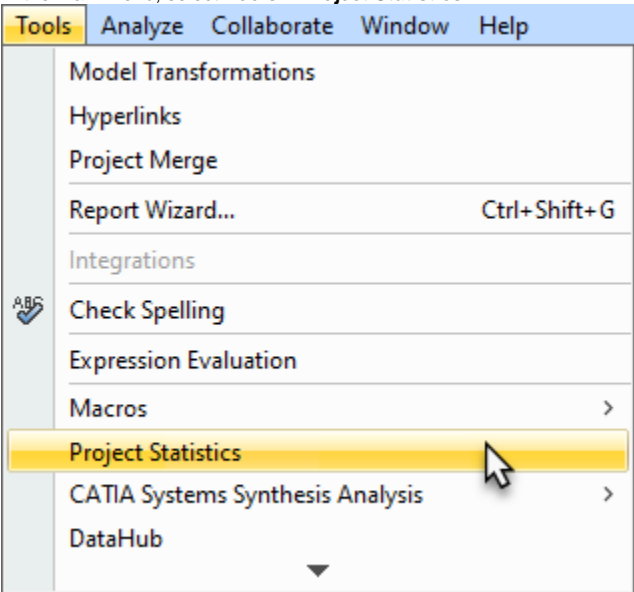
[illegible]
Tools Analyze Collaborate Window Help
Model Transformations
Hyperlinks
Project Merge
Report Wizard... Ctrl+Shift+G
Integrations
ABC Check Spelling
Expression Evaluation
Macros >
Project Statistics
CATIA Systems Synthesis Analysis >
DataHub